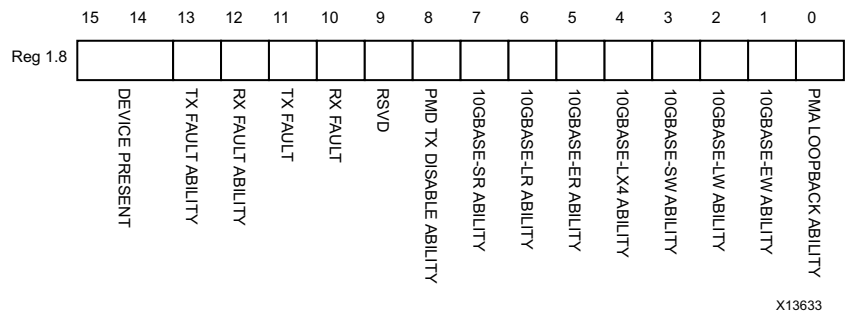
15 14 13 12 11 10 9 8 7 6 5 4 3 2 1 0

Reg 1.8

DEVICE PRESENT

TX FAULT ABILITY

RX FAULT ABILITY

TX FAULT

RX FAULT

RSVD

PMD TX DISABLE ABILITY

10GBASE-SR ABILITY

10GBASE-LR ABILITY

10GBASE-ER ABILITY

10GBASE-LX4 ABILITY

10GBASE-SW ABILITY

10GBASE-LW ABILITY

10GBASE-EW ABILITY

PMA LOOPBACK ABILITY

X13633